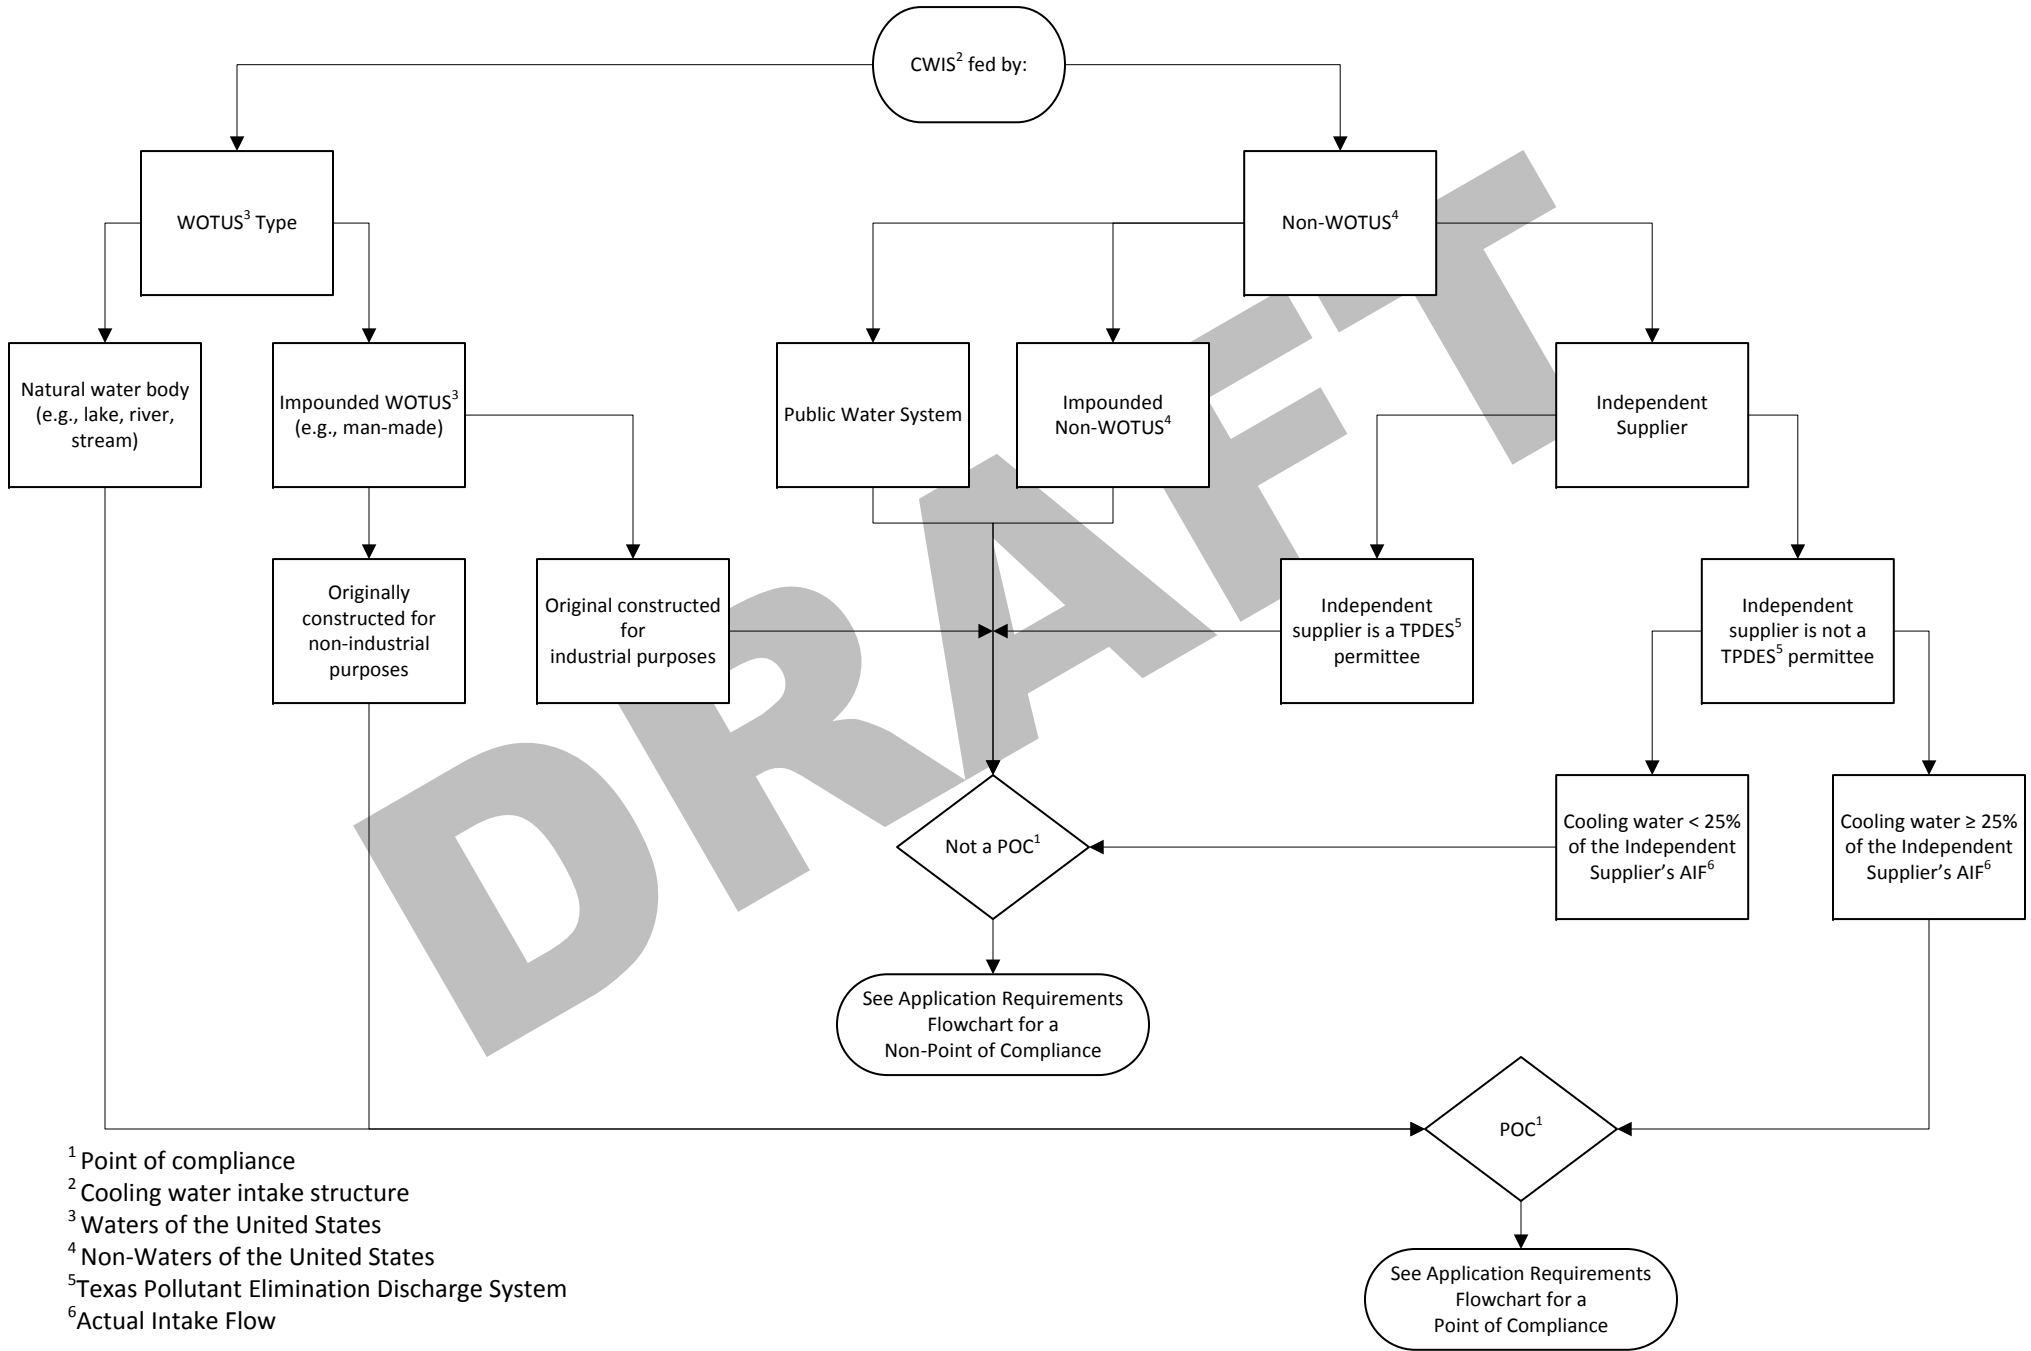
CWIS$^2$ fed by:

WOTUS$^3$ Type

Non-WOTUS$^4$

Natural water body (e.g., lake, river, stream)

Impounded WOTUS$^3$ (e.g., man-made)

Public Water System

Impounded Non-WOTUS$^4$

Independent Supplier

Originally constructed for non-industrial purposes

Original constructed for industrial purposes

Independent supplier is a TPDES$^5$ permittee

Independent supplier is not a TPDES$^5$ permittee

Not a POC$^1$

Cooling water < 25% of the Independent Supplier's AIF$^6$

Cooling water ≥ 25% of the Independent Supplier's AIF$^6$

See Application Requirements Flowchart for a Non-Point of Compliance

POC$^1$

See Application Requirements Flowchart for a Point of Compliance

DRAFT

$^1$ Point of compliance
$^2$ Cooling water intake structure
$^3$ Waters of the United States
$^4$ Non-Waters of the United States
$^5$Texas Pollutant Elimination Discharge System
$^6$Actual Intake Flow